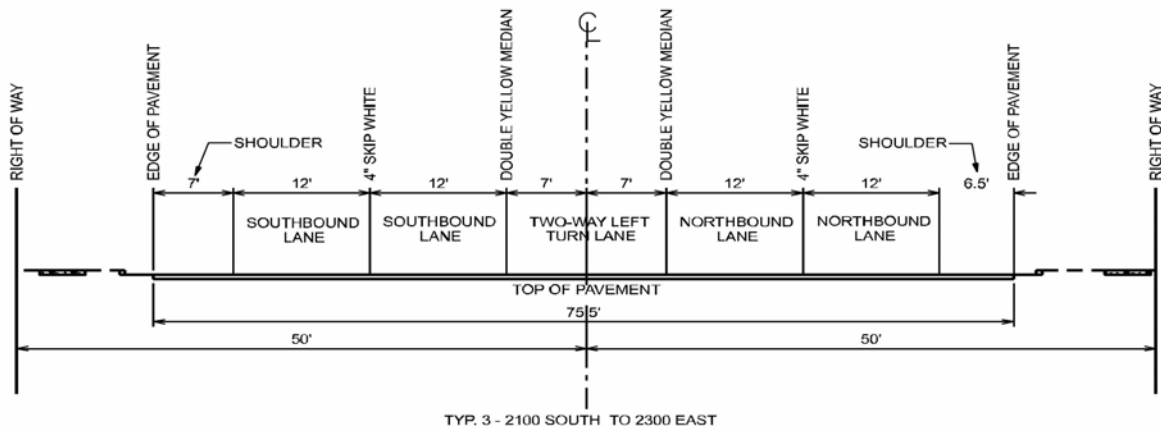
RIGHT OF WAY

EDGE OF PAVEMENT

SHOULDER

7'

12'

4" SKIP WHITE

12'

DOUBLE YELLOW MEDIAN

℄

7'

7'

DOUBLE YELLOW MEDIAN

12'

4" SKIP WHITE

12'

SHOULDER

6.5'

EDGE OF PAVEMENT

RIGHT OF WAY

SOUTHBOUND LANE

SOUTHBOUND LANE

TWO-WAY LEFT TURN LANE

NORTHBOUND LANE

NORTHBOUND LANE

TOP OF PAVEMENT

75.5'

50'

50'

TYP. 3 - 2100 SOUTH TO 2300 EAST